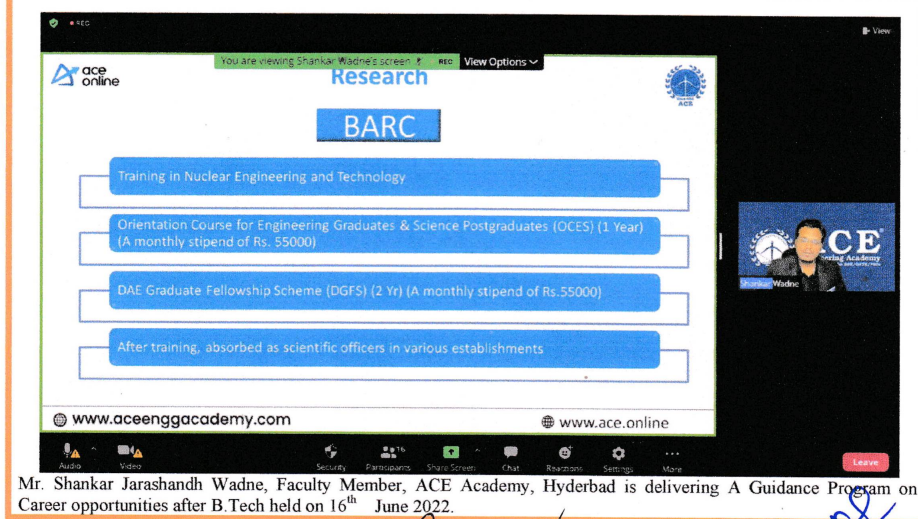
REC

View

You are viewing Shankar Wadne's screen REC View Options

ace online

Research

ACE

BARC

Training in Nuclear Engineering and Technology

Orientation Course for Engineering Graduates & Science Postgraduates (OCES) (1 Year) (A monthly stipend of Rs. 55000)

DAE Graduate Fellowship Scheme (DGFS) (2 Yr) (A monthly stipend of Rs.55000)

After training, absorbed as scientific officers in various establishments

www.aceenggacademy.com

www.ace.online

ACE

Shankar Wadne

Audio Video Security Participants 16 Share Screen Chat Reactions Settings More Leave

Mr. Shankar Jarashandh Wadne, Faculty Member, ACE Academy, Hyderbad is delivering A Guidance Program on Career opportunities after B.Tech held on $16^{th}$ June 2022.